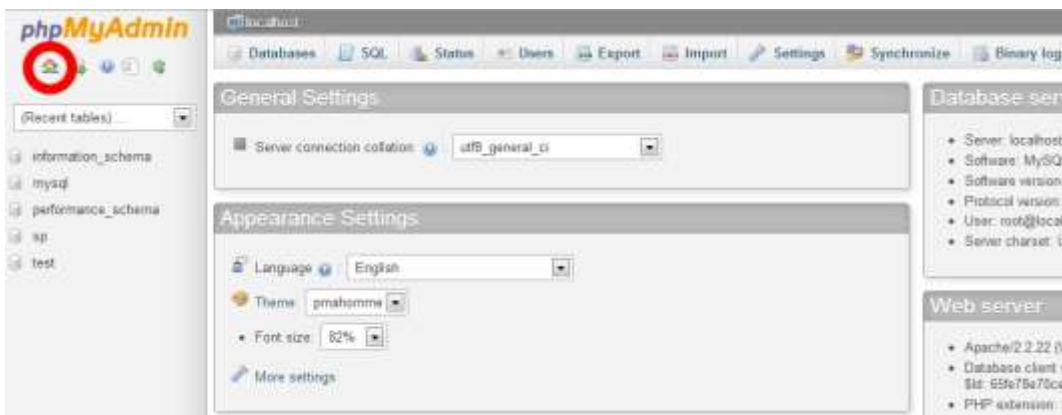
phpMyAdmin

(Recent tables) ...

information_schema
mysql
performance_schema
sp
test

localhost

Databases SQL Status Users Export Import Settings Synchronize Binary log

General Settings

Server connection collation utf8_general_ci

Appearance Settings

Language English

Theme pmahomme

• Font size 82%

More settings

Database ser

• Server: localhost
• Software: MySQ
• Software version
• Protocol version
• User: root@local
• Server charset: U

Web server

• Apache/2.2.22 (
• Database client
$Id: 65fe78e70c
• PHP extension